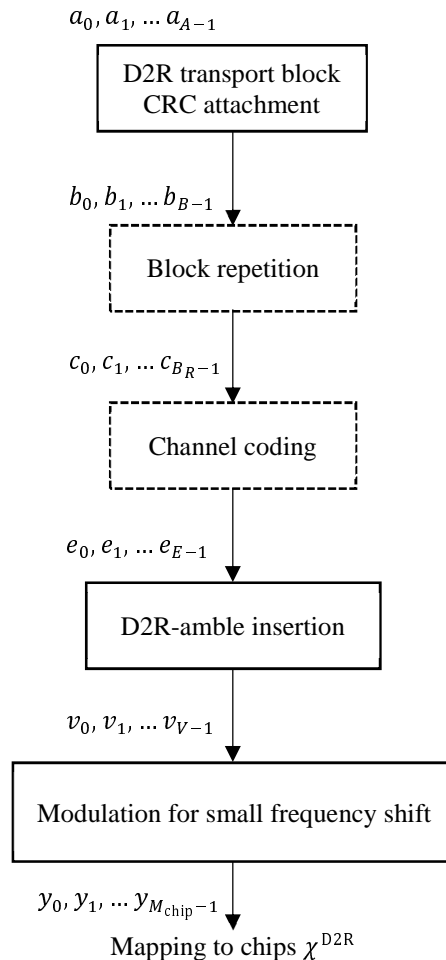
$a_0, a_1, \ldots a_{A-1}$

D2R transport block CRC attachment

$b_0, b_1, \ldots b_{B-1}$

Block repetition

$c_0, c_1, \ldots c_{B_R-1}$

Channel coding

$e_0, e_1, \ldots e_{E-1}$

D2R-amble insertion

$v_0, v_1, \ldots v_{V-1}$

Modulation for small frequency shift

$y_0, y_1, \ldots y_{M_{\text{chip}}-1}$

Mapping to chips $\chi^{\text{D2R}}$